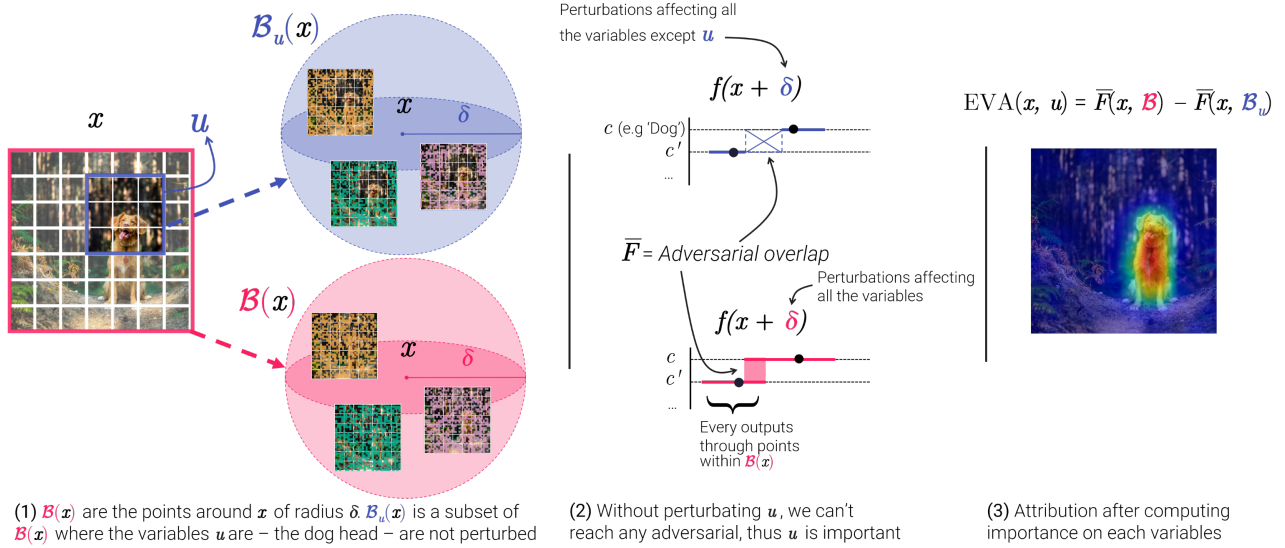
$\mathcal{B}_u(x)$

$x$

$u$

$x$

$\delta$

$\mathcal{B}(x)$

$x$

$\delta$

Perturbations affecting all the variables except $u$

$f(x + \delta)$

$c$ (e.g 'Dog')

$c'$

...

$\overline{F}$ = Adversarial overlap

Perturbations affecting all the variables

$f(x + \delta)$

$c$

$c'$

...

Every outputs through points within $\mathcal{B}(x)$

$\text{EVA}(x, u) = \overline{F}(x, \mathcal{B}) - \overline{F}(x, \mathcal{B}_u)$

(1) $\mathcal{B}(x)$ are the points around $x$ of radius $\delta$. $\mathcal{B}_u(x)$ is a subset of $\mathcal{B}(x)$ where the variables $u$ are – the dog head – are not perturbed

(2) Without perturbating $u$, we can't reach any adversarial, thus $u$ is important

(3) Attribution after computing importance on each variables